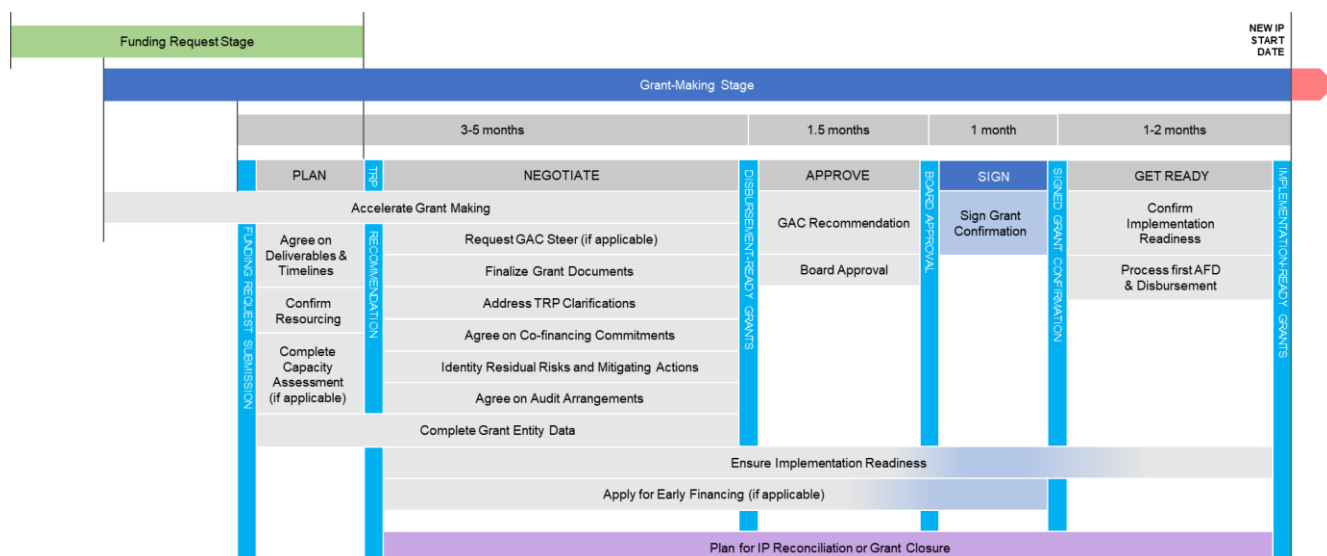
Funding Request Stage

NEW IP START DATE

Grant-Making Stage

3-5 months

1.5 months

1 month

1-2 months

PLAN

TRP

NEGOTIATE

DISBURSEMENT-READY GRANTS

APPROVE

BOARD APPROVAL

SIGN

SIGNED GRANT CONFIRMATION

GET READY

IMPLEMENTATION-READY GRANTS

Accelerate Grant Making

FUNDING REQUEST SUBMISSION

Agree on Deliverables & Timelines

Confirm Resourcing

Complete Capacity Assessment (if applicable)

RECOMMENDATION

Request GAC Steer (if applicable)

Finalize Grant Documents

Address TRP Clarifications

Agree on Co-financing Commitments

Identity Residual Risks and Mitigating Actions

Agree on Audit Arrangements

Complete Grant Entity Data

GAC Recommendation

Board Approval

Sign Grant Confirmation

Confirm Implementation Readiness

Process first AFD & Disbursement

Ensure Implementation Readiness

Apply for Early Financing (if applicable)

Plan for IP Reconciliation or Grant Closure